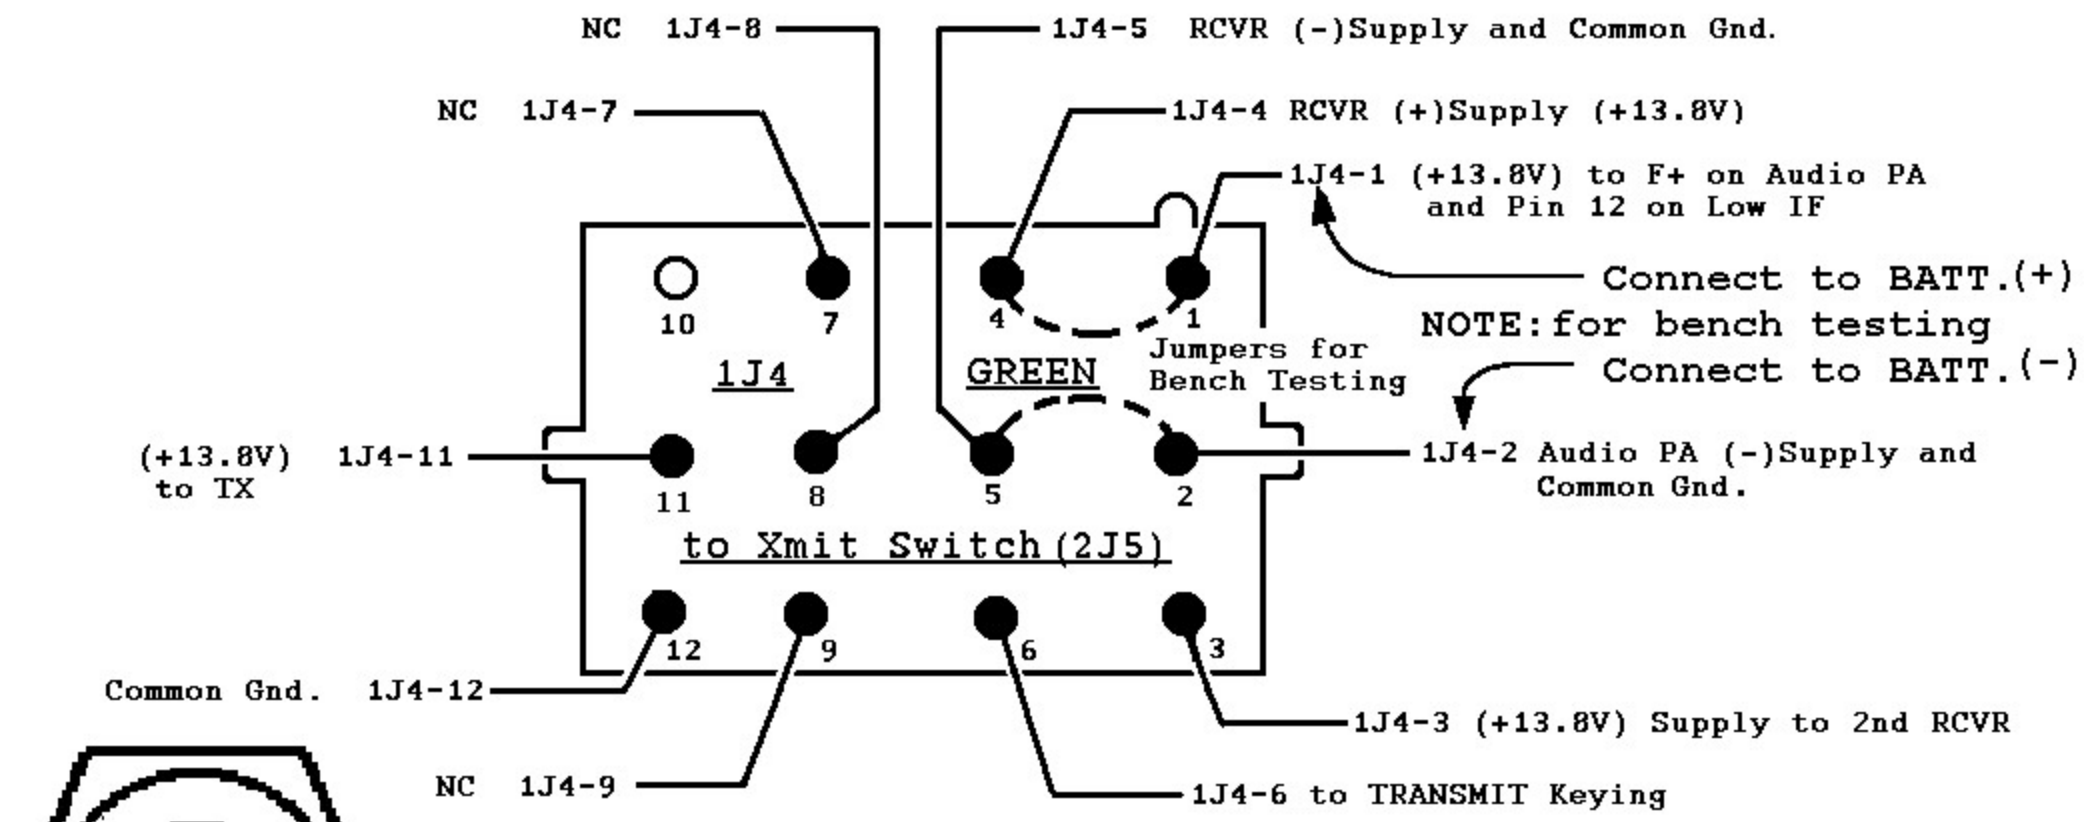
NC 1J4-8

1J4-5 RCVR (-)Supply and Common Gnd.

NC 1J4-7

1J4-4 RCVR (+)Supply (+13.8V)

1J4-1 (+13.8V) to F+ on Audio PA and Pin 12 on Low IF

Connect to BATT.(+)

NOTE: for bench testing

Connect to BATT.(-)

10 7 4 1

Jumpers for Bench Testing

1J4 GREEN

(+13.8V) to TX 1J4-11

11 8 5 2

1J4-2 Audio PA (-)Supply and Common Gnd.

to Xmit Switch (2J5)

12 9 6 3

Common Gnd. 1J4-12

1J4-3 (+13.8V) Supply to 2nd RCVR

NC 1J4-9

1J4-6 to TRANSMIT Keying